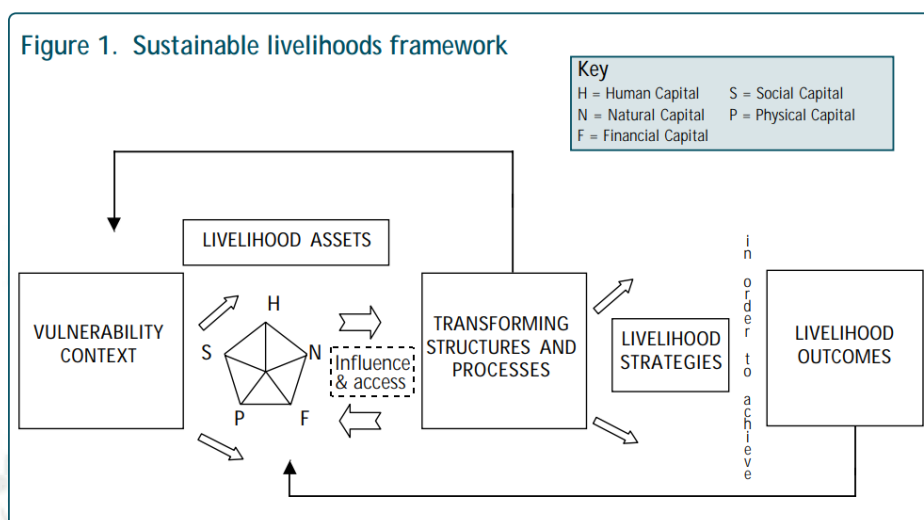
Figure 1. Sustainable livelihoods framework

Key
H = Human Capital
S = Social Capital
N = Natural Capital
P = Physical Capital
F = Financial Capital

LIVELIHOOD ASSETS

VULNERABILITY CONTEXT

H
S
N
P
F

Influence & access

TRANSFORMING STRUCTURES AND PROCESSES

LIVELIHOOD STRATEGIES

in order to achieve

LIVELIHOOD OUTCOMES